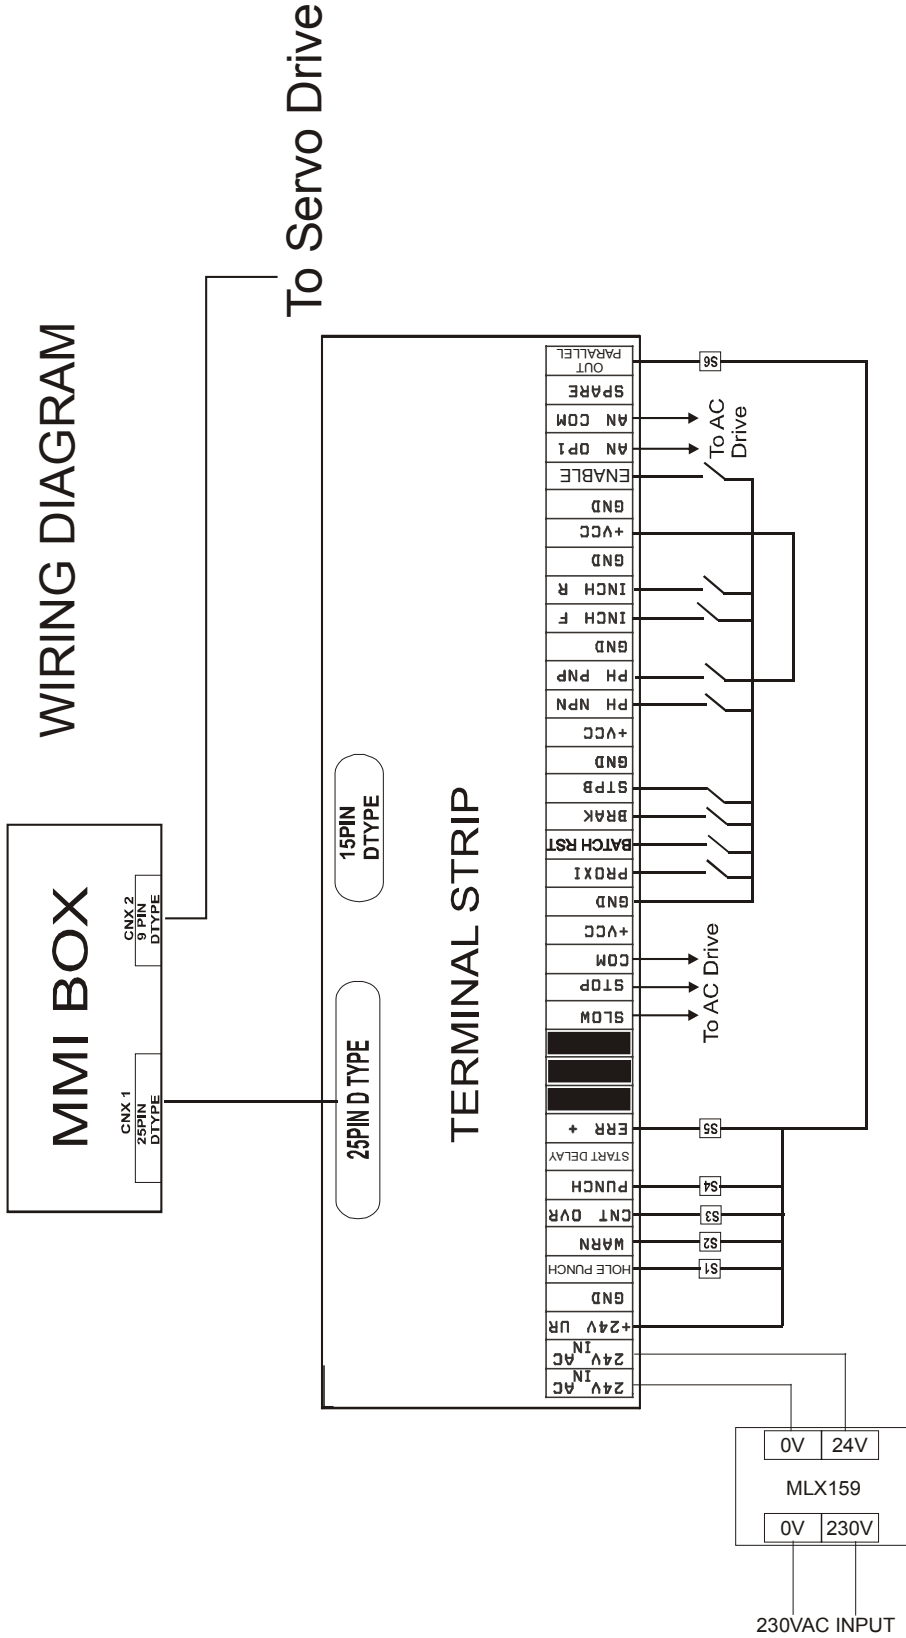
WIRING DIAGRAM

To Servo Drive

MMI BOX

CNX 2
9 PIN
DTYPE

CNX 1
25PIN
DTYPE

15PIN
DTYPE

25PIN D TYPE

TERMINAL STRIP

PARALLEL OUT
SPARE
AN COM
AN OP1
ENABLE
GND
+VCC
GND
INCH R
INCH F
GND
PH PNP
PH NPN
+VCC
GND
STPB
BRAK
BATCH RST
PROXI
GND
+VCC
COM
STOP
SLOW
ERR +
START DELAY
PUNCH
CNT OVR
WARN
HOLE PUNCH
GND
+24V UR
24V AC IN
24V AC IN

S6
S5
S4
S3
S2
S1

To AC Drive

To AC Drive

0V
24V
MLX159
0V
230V

230VAC INPUT